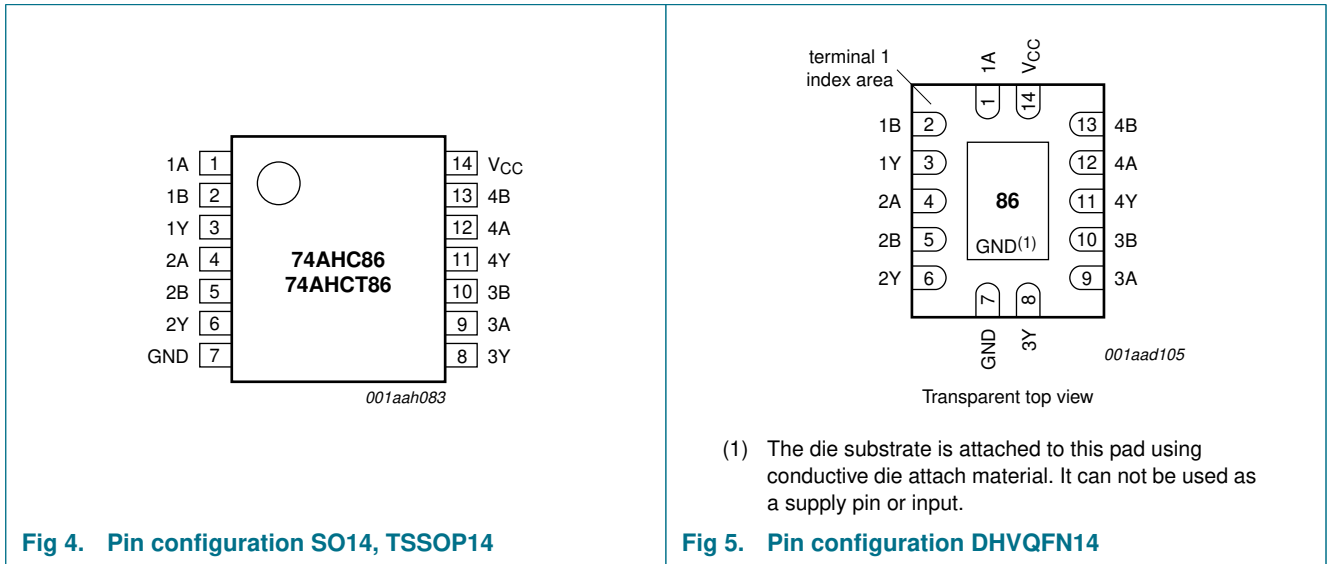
1A 1
1B 2
1Y 3
2A 4
2B 5
2Y 6
GND 7

14 $V_{CC}$
13 4B
12 4A
11 4Y
10 3B
9 3A
8 3Y

74AHC86
74AHCT86

001aah083

Fig 4. Pin configuration SO14, TSSOP14

terminal 1
index area

1A $V_{CC}$
1 14

1B 2
1Y 3
2A 4
2B 5
2Y 6

13 4B
12 4A
11 4Y
10 3B
9 3A

86
GND$^{(1)}$

7 8
GND 3Y

001aad105

Transparent top view

(1) The die substrate is attached to this pad using conductive die attach material. It can not be used as a supply pin or input.

Fig 5. Pin configuration DHVQFN14